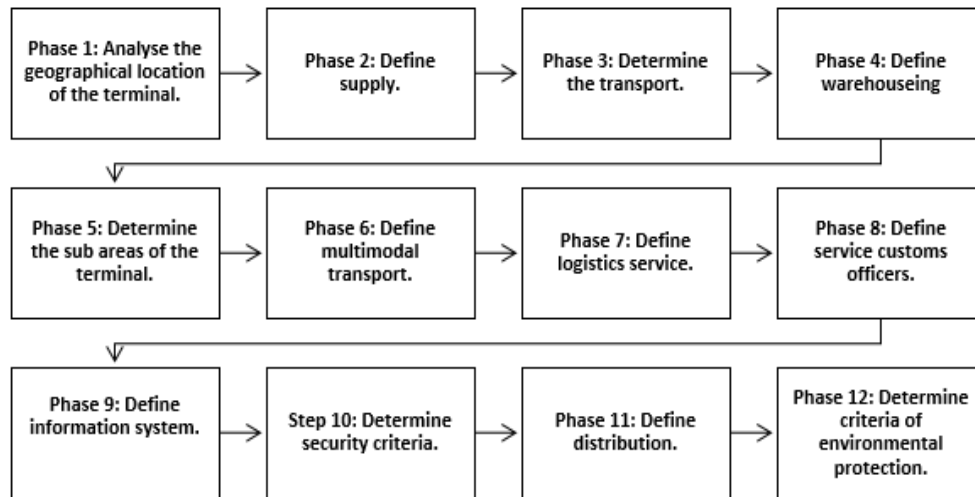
Phase 1: Analyse the geographical location of the terminal.

Phase 2: Define supply.

Phase 3: Determine the transport.

Phase 4: Define warehouseing

Phase 5: Determine the sub areas of the terminal.

Phase 6: Define multimodal transport.

Phase 7: Define logistics service.

Phase 8: Define service customs officers.

Phase 9: Define information system.

Step 10: Determine security criteria.

Phase 11: Define distribution.

Phase 12: Determine criteria of environmental protection.